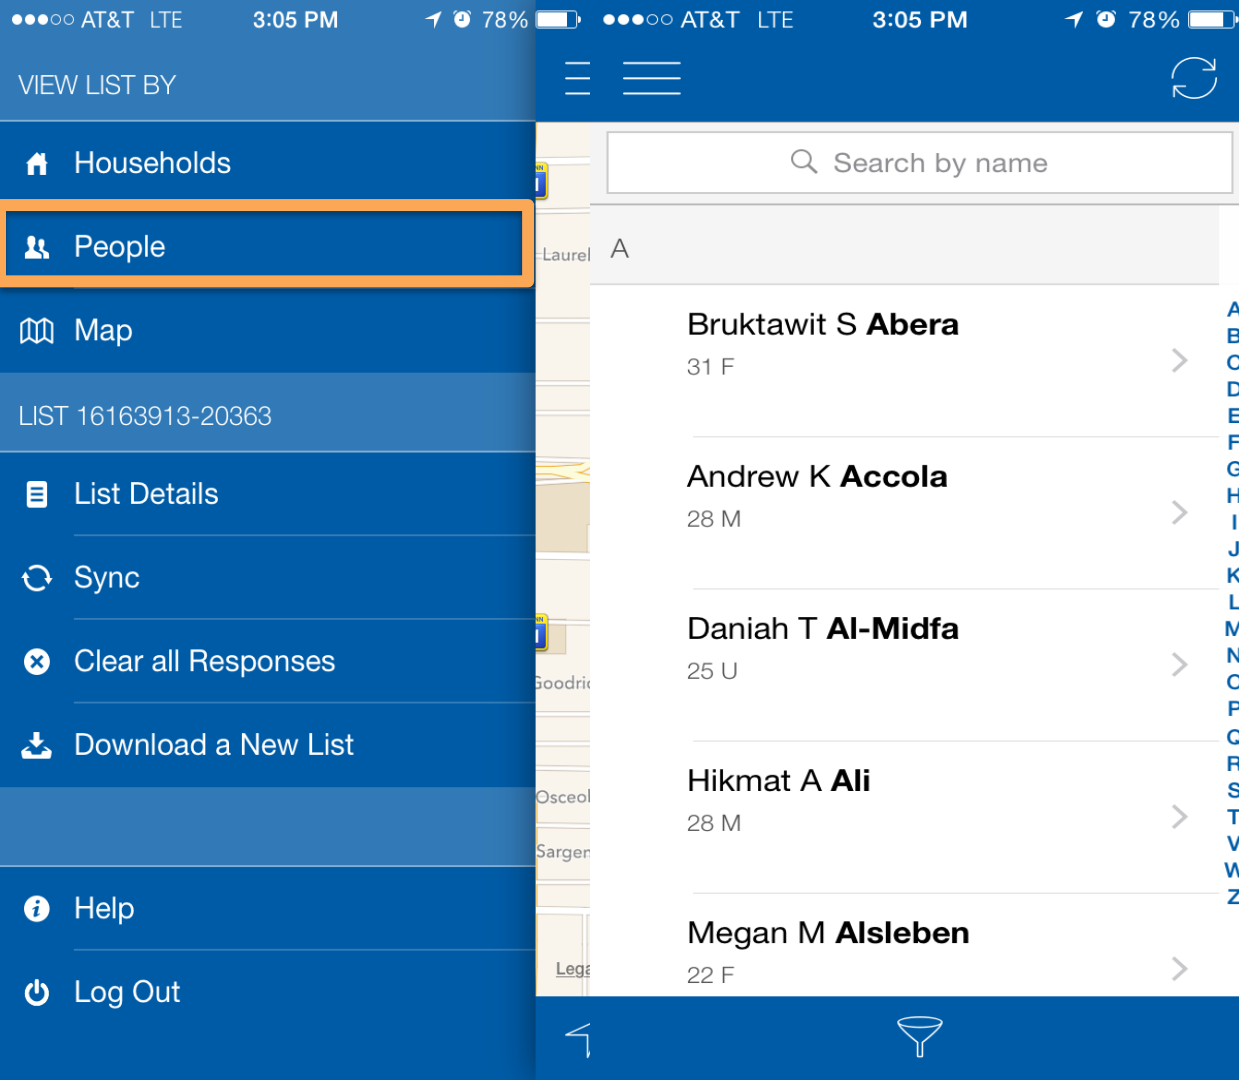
●●●○○ AT&T LTE 3:05 PM 78%

VIEW LIST BY

Households

People

Map

LIST 16163913-20363

List Details

Sync

Clear all Responses

Download a New List

Help

Log Out

●●●○○ AT&T LTE 3:05 PM 78%

Laurel

Goodric

Osceol

Sargen

Lega

Search by name

A

Bruktawit S Abera
31 F

Andrew K Accola
28 M

Daniah T Al-Midfa
25 U

Hikmat A Ali
28 M

Megan M Alsleben
22 F

A B C D E F G H I J K L M N O P Q R S T V W Z